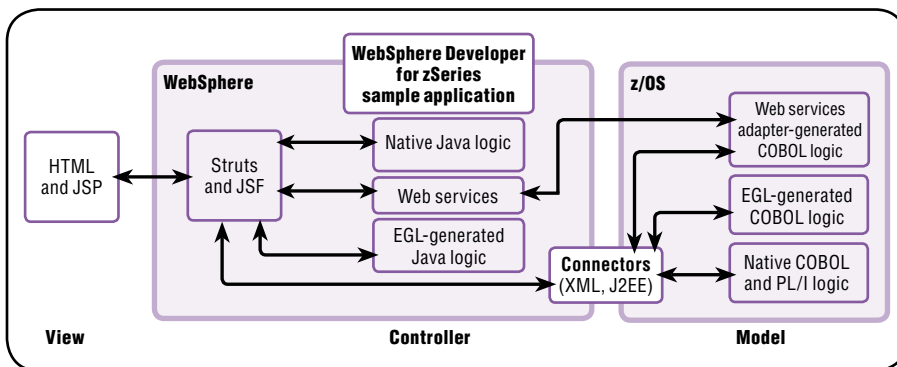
WebSphere Developer for zSeries sample application

WebSphere

z/OS

HTML and JSP

Struts and JSF

Native Java logic

Web services

EGL-generated Java logic

Connectors (XML, J2EE)

Web services adapter-generated COBOL logic

EGL-generated COBOL logic

Native COBOL and PL/I logic

View

Controller

Model